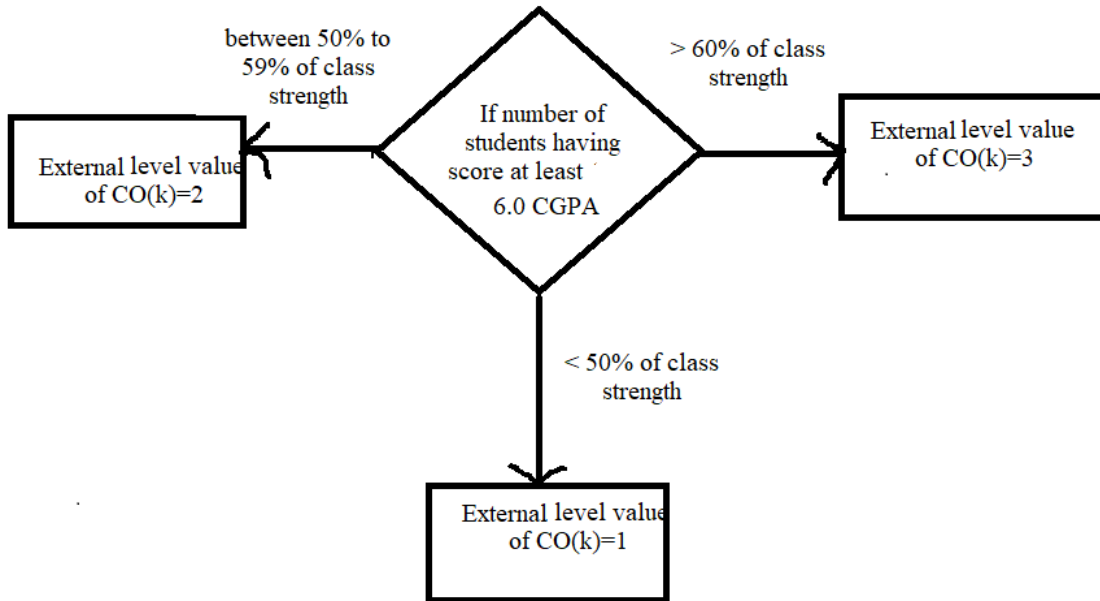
between 50% to 59% of class strength

> 60% of class strength

If number of students having score at least 6.0 CGPA

External level value of CO(k)=2

External level value of CO(k)=3

< 50% of class strength

External level value of CO(k)=1